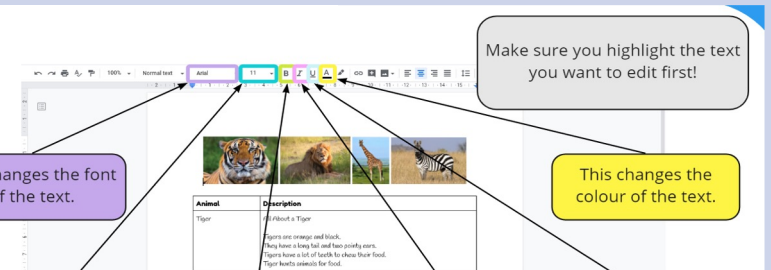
100%
Normal text
Arial
11
B
I
U
A

Make sure you highlight the text you want to edit first!

hanges the font f the text.

This changes the colour of the text.

| Animal | Description |
|---|---|
| Tiger | All About a Tiger<br><br>Tigers are orange and black.<br>They have a long tail and two pointy ears.<br>Tigers have a lot of teeth to chew their food.<br>Tiger hunts animals for food. |